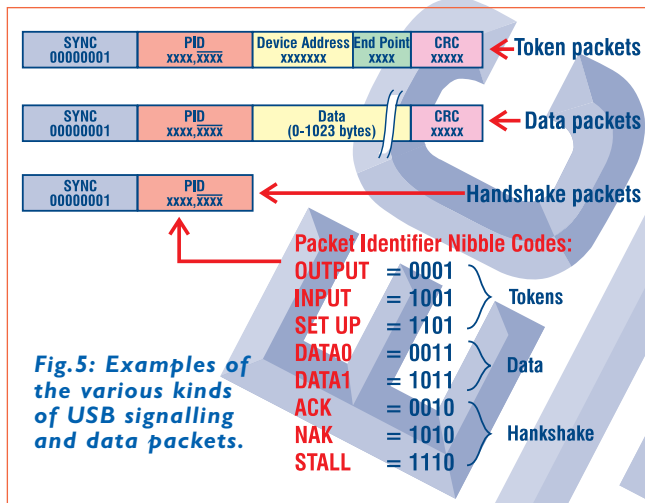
| SYNC 00000001 | PID xxxx,$\overline{xxxx}$ | Device Address xxxxxxx | End Point xxxx | CRC xxxxx |
|---|---|---|---|---|

Token packets

| SYNC 00000001 | PID xxxx,$\overline{xxxx}$ | Data (0-1023 bytes) | CRC xxxxx |
|---|---|---|---|

Data packets

| SYNC 00000001 | PID xxxx,$\overline{xxxx}$ |
|---|---|

Handshake packets

Packet Identifier Nibble Codes:

OUTPUT = 0001
INPUT = 1001
SET UP = 1101
Tokens

DATA0 = 0011
DATA1 = 1011
Data

ACK = 0010
NAK = 1010
STALL = 1110
Hankshake

Fig.5: Examples of the various kinds of USB signalling and data packets.